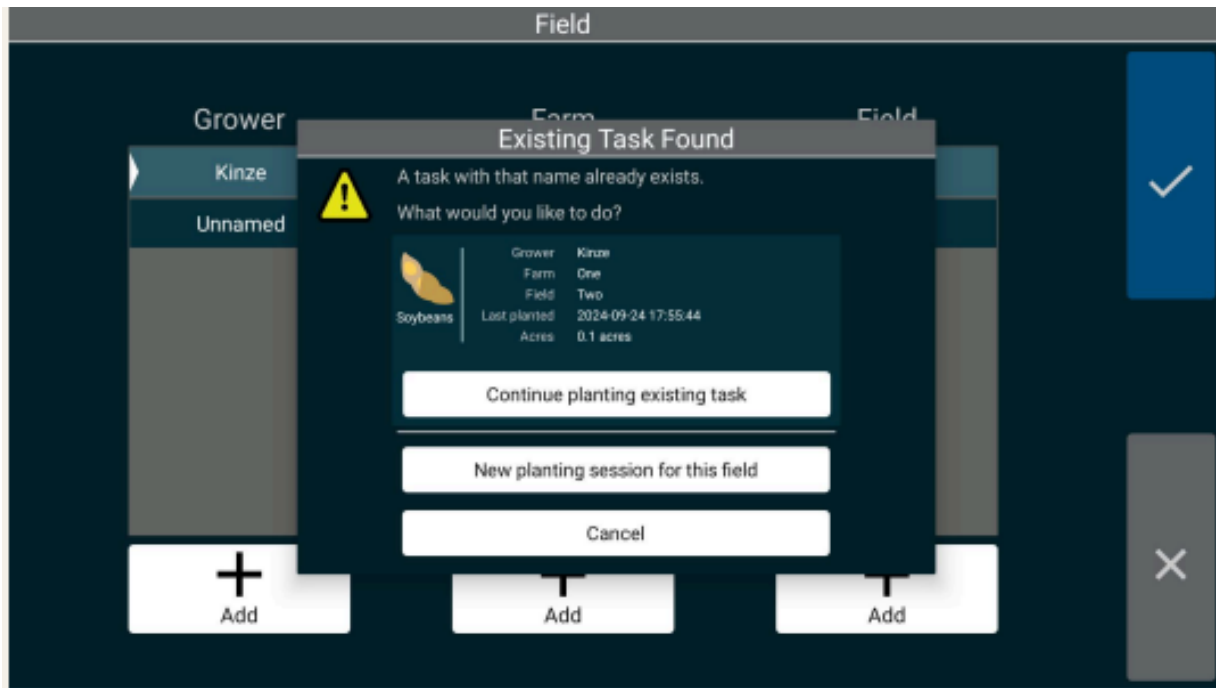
Field

Grower

Farm

Field

Kinze

Unnamed

Existing Task Found

A task with that name already exists.

What would you like to do?

Soybeans

| Grower | Kinze |
|---|---|
| Farm | One |
| Field | Two |
| Last planted | 2024-09-24 17:55:44 |
| Acres | 0.1 acres |

Continue planting existing task

New planting session for this field

Cancel

Add

Add

Add